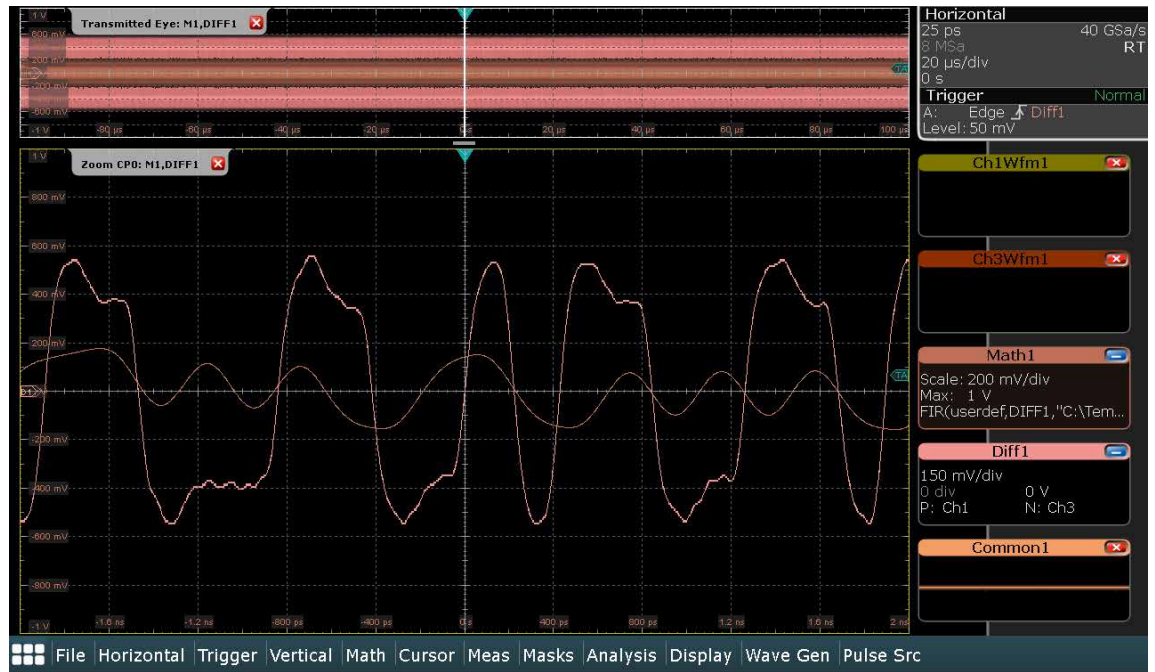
1 V
Transmitted Eye: M1,DIFF1
600 mV
200 mV
-200 mV
-600 mV
-1 V
-80 µs
-60 µs
-40 µs
-20 µs
0 s
20 µs
40 µs
60 µs
80 µs
100 µs
TA

Horizontal
25 ps
40 GSa/s
8 MSa
RT
20 µs/div
0 s
Trigger
Normal
A: Edge Diff1
Level: 50 mV

1 V
Zoom CP0: M1,DIFF1
800 mV
600 mV
400 mV
200 mV
-200 mV
-400 mV
-600 mV
-800 mV
-1 V
-1.6 ns
-1.2 ns
-800 ps
-400 ps
0 s
400 ps
800 ps
1.2 ns
1.6 ns
2 ns
TA

Ch1Wfm1

Ch3Wfm1

Math1
Scale: 200 mV/div
Max: 1 V
FIR(userdef,DIFF1,"C:\Tem...

Diff1
150 mV/div
0 div
0 V
P: Ch1
N: Ch3

Common1

File | Horizontal | Trigger | Vertical | Math | Cursor | Meas | Masks | Analysis | Display | Wave Gen | Pulse Src